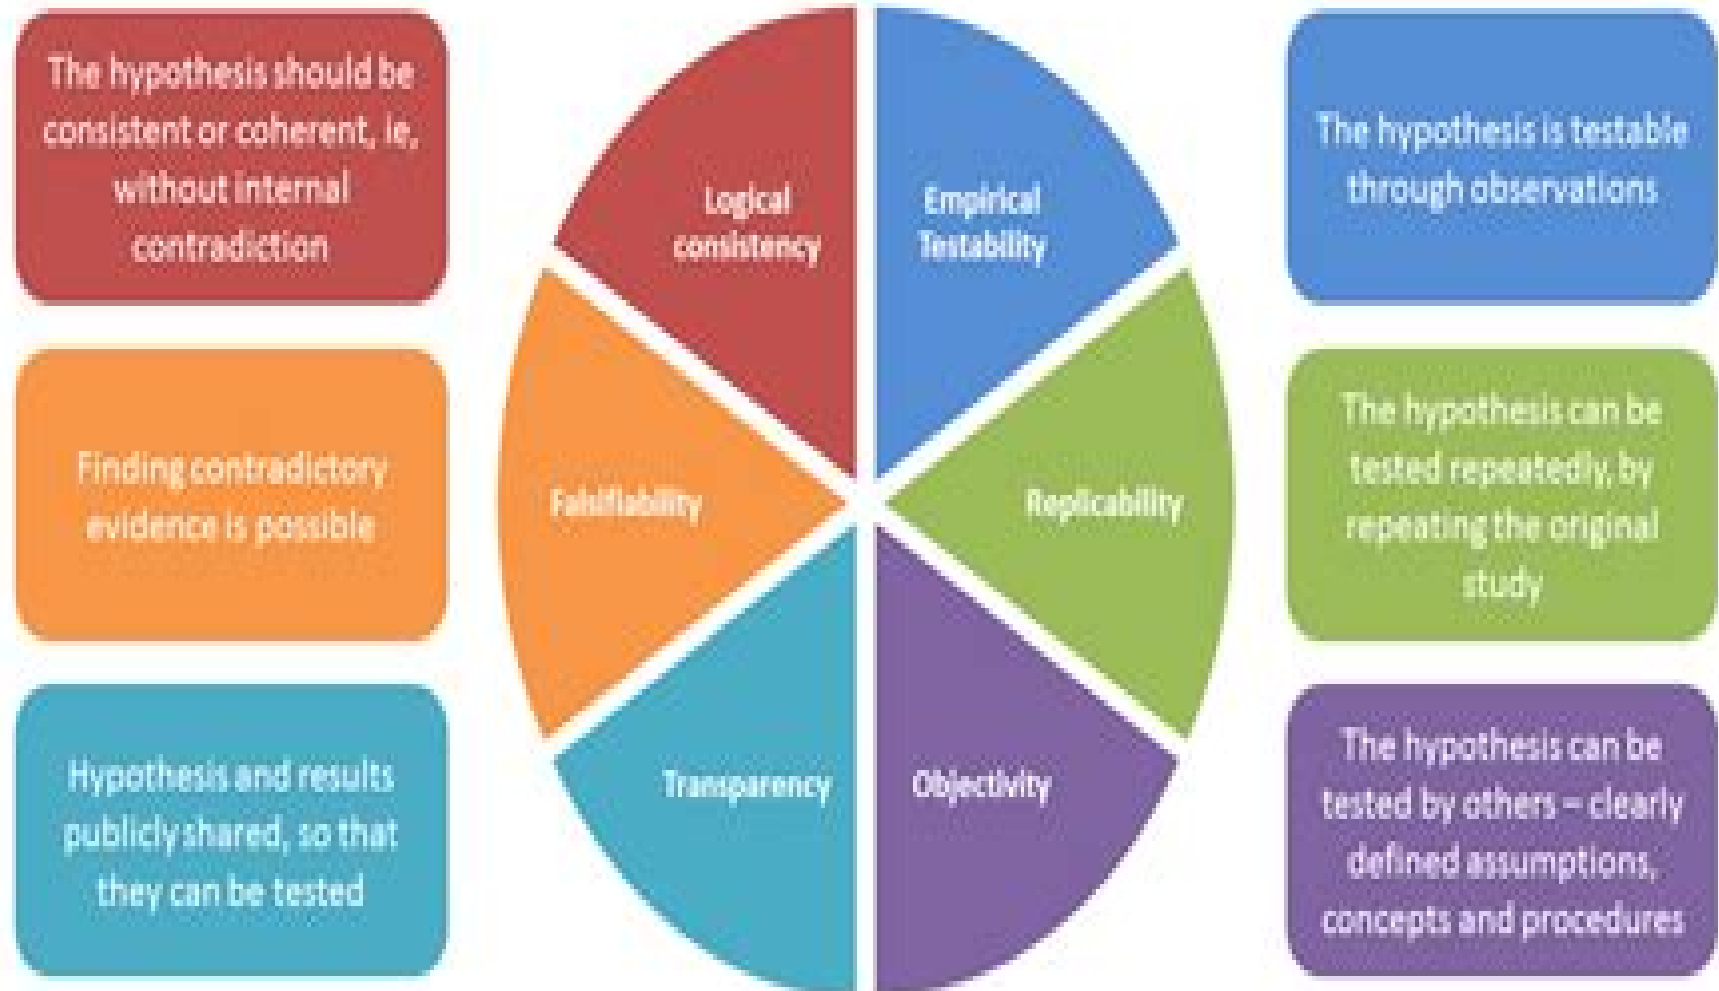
The hypothesis should be consistent or coherent, ie, without internal contradiction

Finding contradictory evidence is possible

Hypothesis and results publicly shared, so that they can be tested

Logical consistency

Empirical Testability

Falsifiability

Replicability

Transparency

Objectivity

The hypothesis is testable through observations

The hypothesis can be tested repeatedly, by repeating the original study

The hypothesis can be tested by others – clearly defined assumptions, concepts and procedures